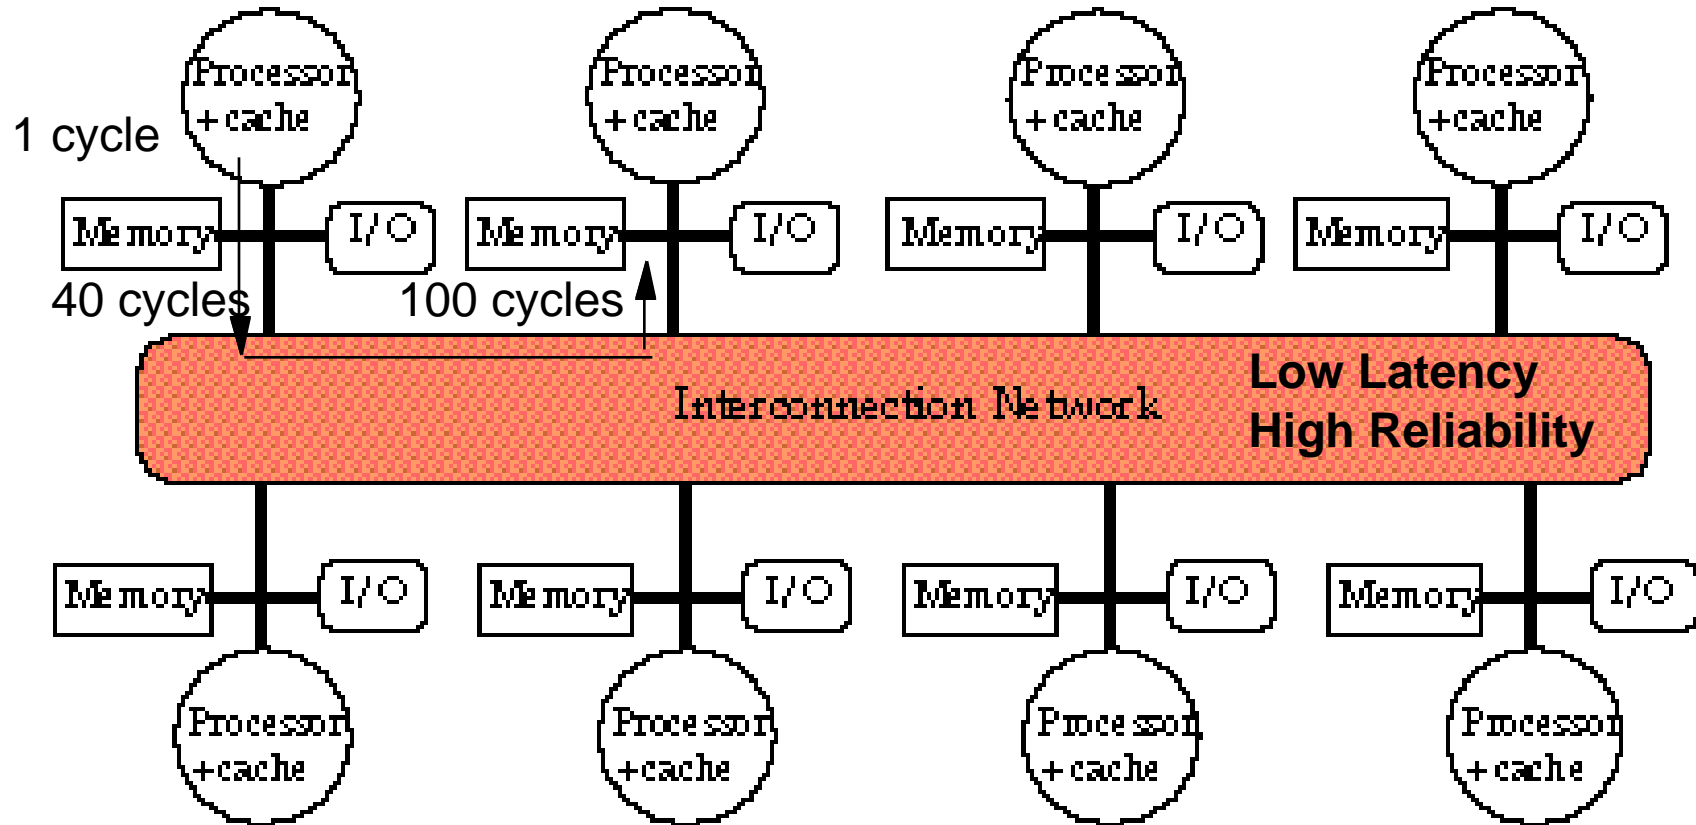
Processor + cache

Processor + cache

Processor + cache

Processor + cache

1 cycle

Memory

I/O

Memory

I/O

Memory

I/O

Memory

I/O

40 cycles

100 cycles

Interconnection Network

Low Latency
High Reliability

Memory

I/O

Memory

I/O

Memory

I/O

Memory

I/O

Processor +cache

Processor +cache

Processor + cache

Processor + cache